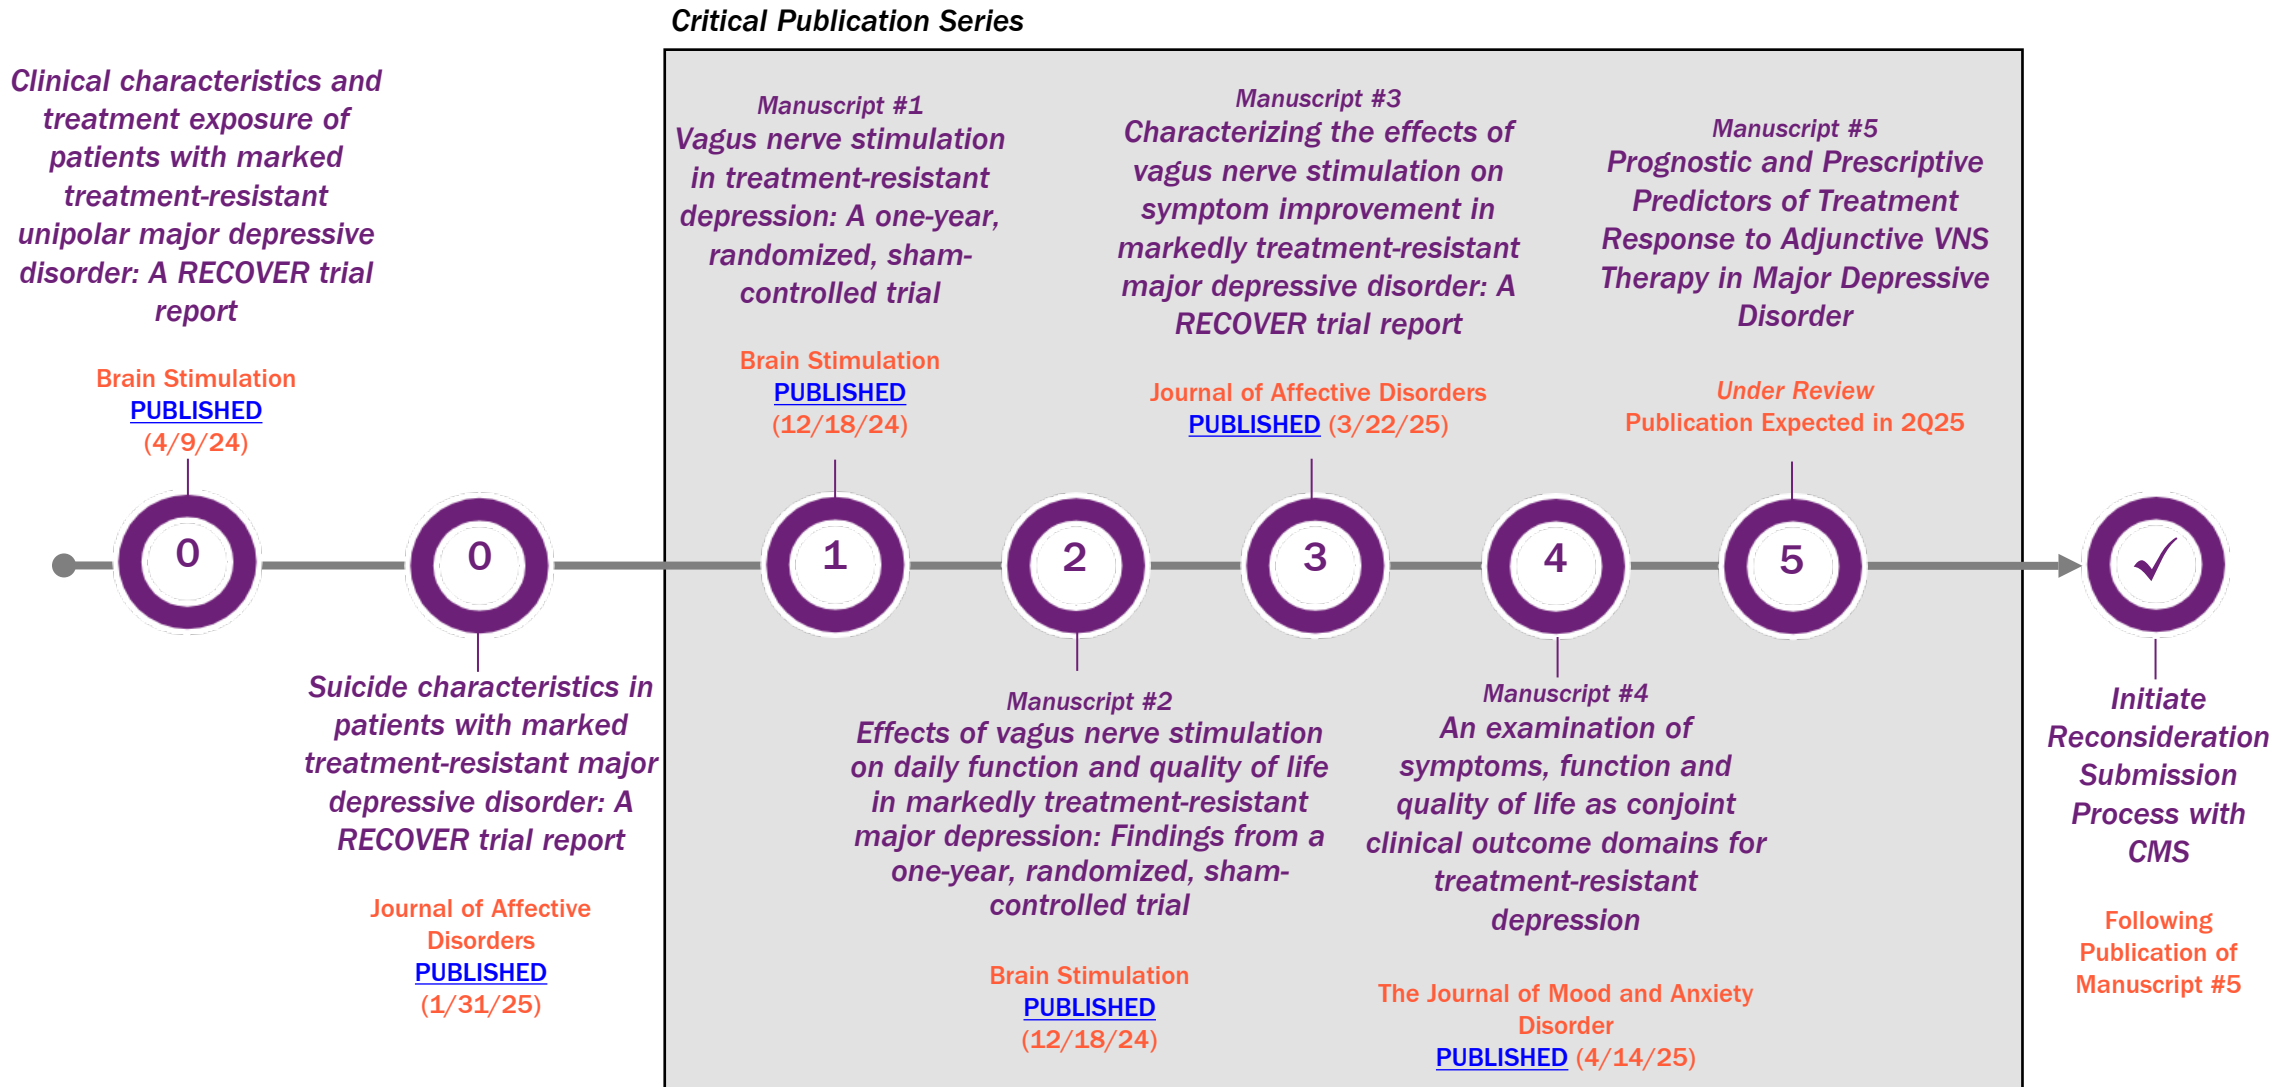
Critical Publication Series

Clinical characteristics and treatment exposure of patients with marked treatment-resistant unipolar major depressive disorder: A RECOVER trial report

Brain Stimulation
PUBLISHED
(4/9/24)

Manuscript #1
Vagus nerve stimulation in treatment-resistant depression: A one-year, randomized, sham-controlled trial

Brain Stimulation
PUBLISHED
(12/18/24)

Manuscript #3
Characterizing the effects of vagus nerve stimulation on symptom improvement in markedly treatment-resistant major depressive disorder: A RECOVER trial report

Journal of Affective Disorders
PUBLISHED (3/22/25)

Manuscript #5
Prognostic and Prescriptive Predictors of Treatment Response to Adjunctive VNS Therapy in Major Depressive Disorder

Under Review
Publication Expected in 2Q25

0

0

1

2

3

4

5

✓

Suicide characteristics in patients with marked treatment-resistant major depressive disorder: A RECOVER trial report

Journal of Affective Disorders
PUBLISHED
(1/31/25)

Manuscript #2
Effects of vagus nerve stimulation on daily function and quality of life in markedly treatment-resistant major depression: Findings from a one-year, randomized, sham-controlled trial

Brain Stimulation
PUBLISHED
(12/18/24)

Manuscript #4
An examination of symptoms, function and quality of life as conjoint clinical outcome domains for treatment-resistant depression

The Journal of Mood and Anxiety Disorder
PUBLISHED (4/14/25)

Initiate Reconsideration Submission Process with CMS

Following Publication of Manuscript #5